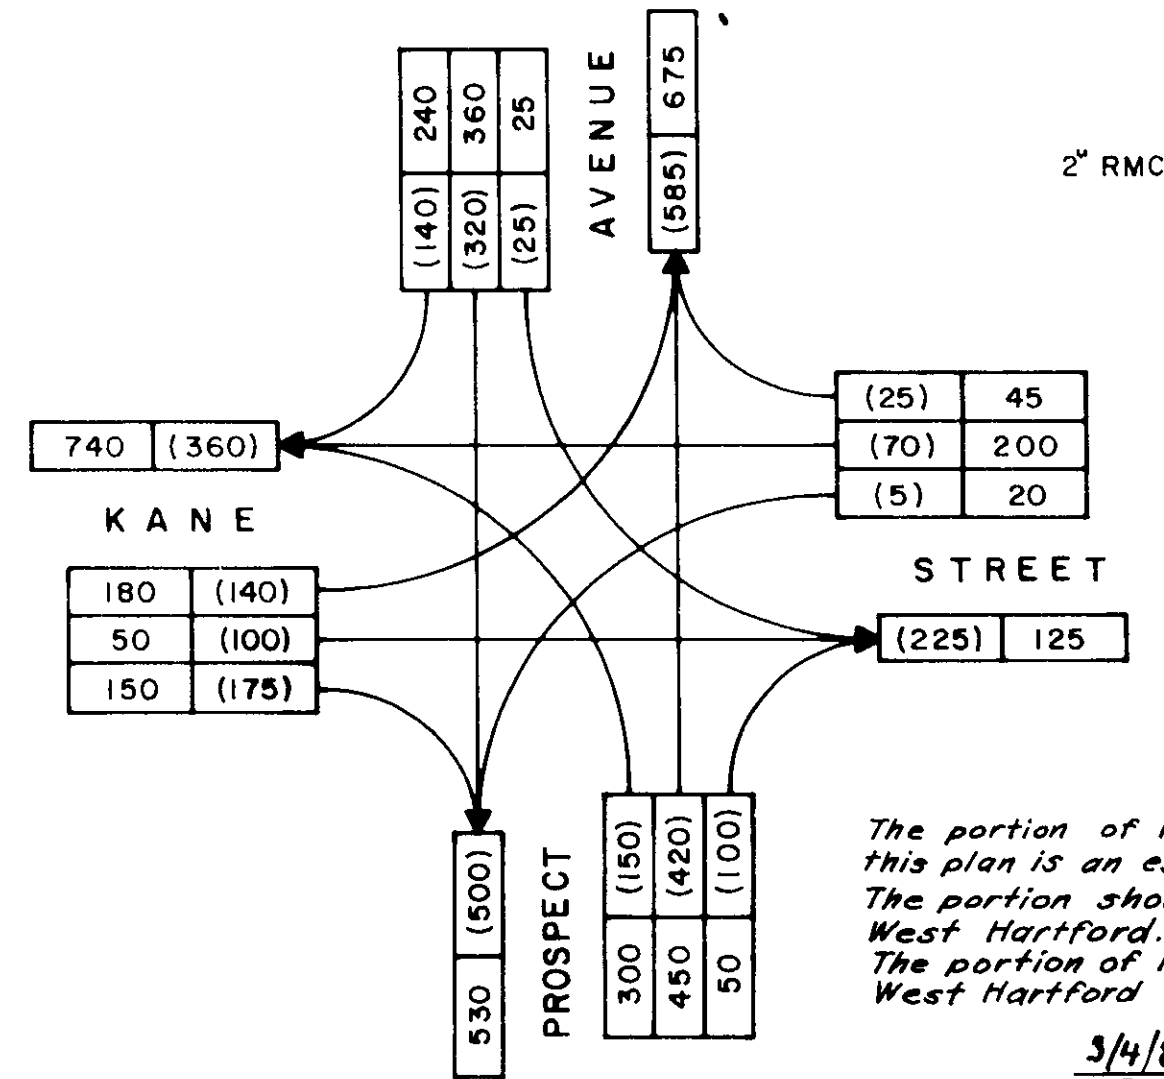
240 | 360 | 25
(140) | (320) | (25)

AVENUE

675
(585)

2" RMC

(25) | 45
(70) | 200
(5) | 20

740 | (360)

KANE

180 | (140)
50 | (100)
150 | (175)

STREET

(225) | 125

(500)
530

PROSPECT

(150) | (420) | (100)
300 | 450 | 50

The portion of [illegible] this plan is an e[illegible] The portion sho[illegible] West Hartford. The portion of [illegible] West Hartford

3/4/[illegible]